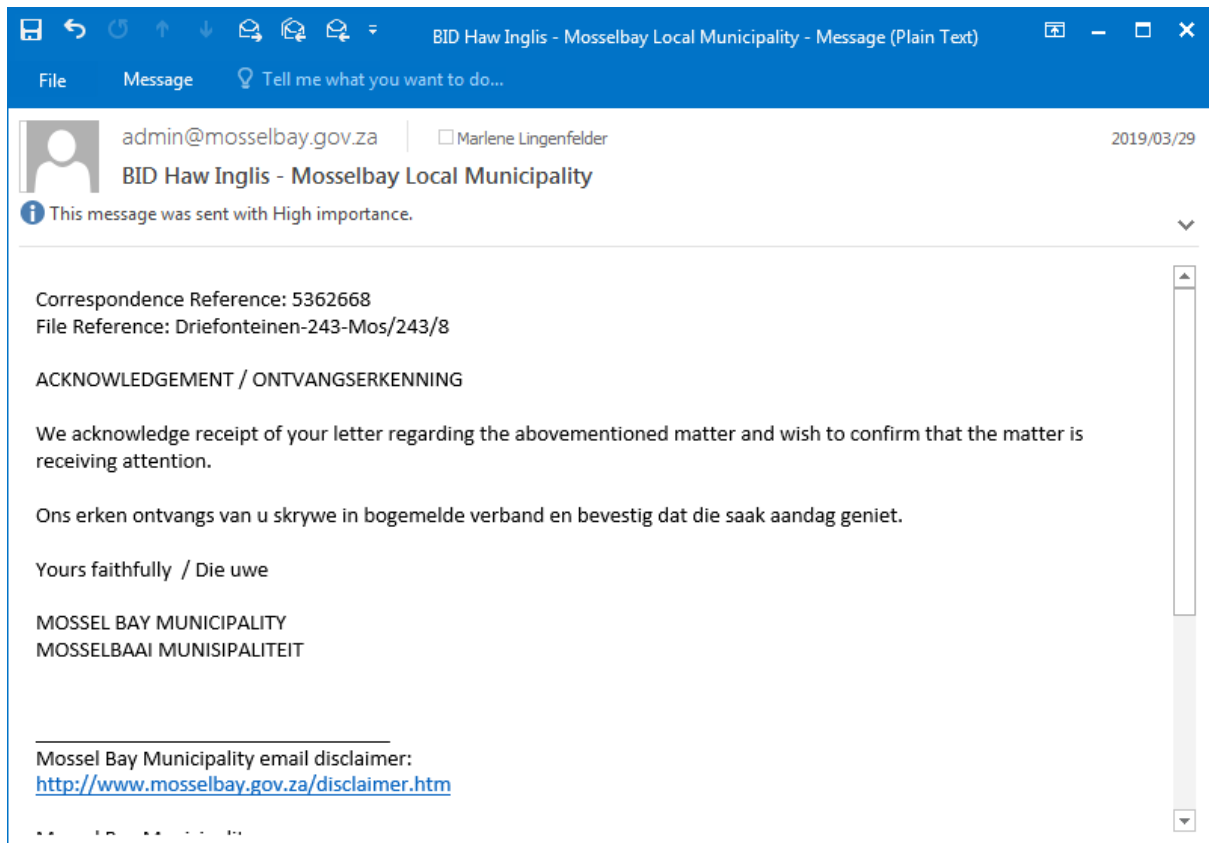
BID Haw Inglis - Mosselbay Local Municipality - Message (Plain Text)

File Message Tell me what you want to do...

admin@mosselbay.gov.za Marlene Lingenfelder 2019/03/29
BID Haw Inglis - Mosselbay Local Municipality
This message was sent with High importance.

Correspondence Reference: 5362668
File Reference: Driefonteinen-243-Mos/243/8

ACKNOWLEDGEMENT / ONTVANGSERKENNING

We acknowledge receipt of your letter regarding the abovementioned matter and wish to confirm that the matter is receiving attention.

Ons erken ontvangs van u skrywe in bogemelde verband en bevestig dat die saak aandag geniet.

Yours faithfully / Die uwe

MOSSEL BAY MUNICIPALITY
MOSSELBAAI MUNISIPALITEIT

Mossel Bay Municipality email disclaimer:
http://www.mosselbay.gov.za/disclaimer.htm

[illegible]